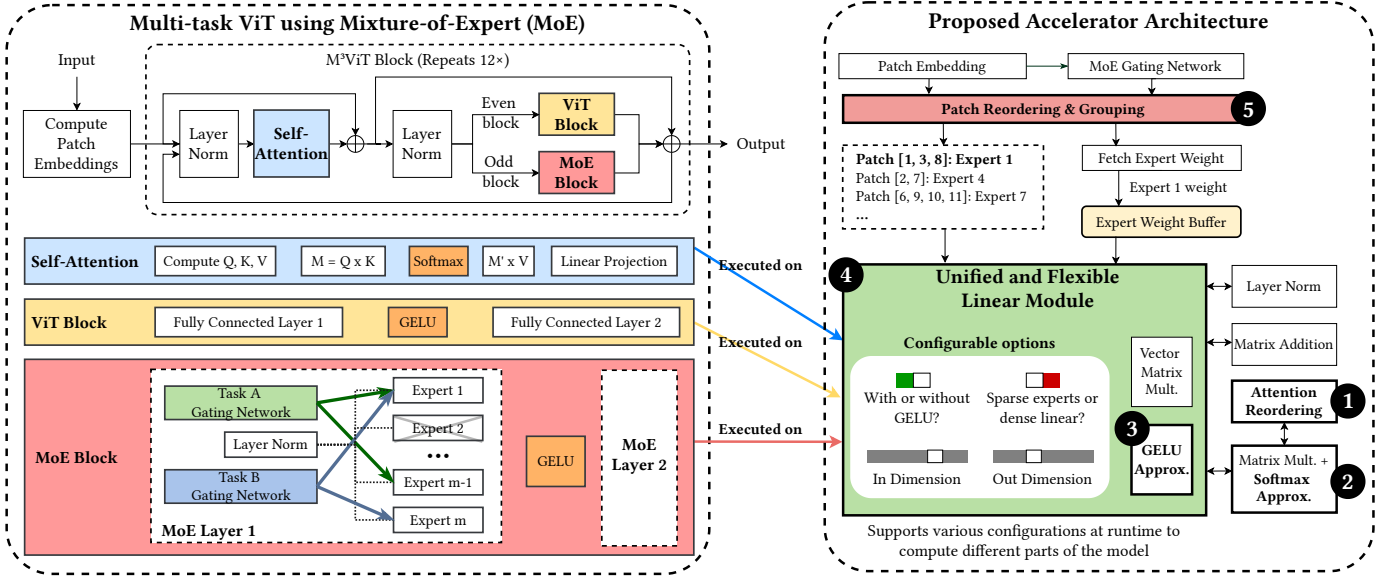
Multi-task ViT using Mixture-of-Expert (MoE)

Input

Compute Patch Embeddings

M³ViT Block (Repeats 12×)

Layer Norm

Self-Attention

Layer Norm

Even block

ViT Block

Odd block

MoE Block

Output

Self-Attention | Compute Q, K, V | M = Q x K | Softmax | M' x V | Linear Projection

ViT Block | Fully Connected Layer 1 | GELU | Fully Connected Layer 2

MoE Block

Task A Gating Network

Layer Norm

Task B Gating Network

Expert 1

Expert 2

...

Expert m-1

Expert m

MoE Layer 1

GELU

MoE Layer 2

Executed on

Executed on

Executed on

Proposed Accelerator Architecture

Patch Embedding

MoE Gating Network

Patch Reordering & Grouping

5

Patch [1, 3, 8]: Expert 1
Patch [2, 7]: Expert 4
Patch [6, 9, 10, 11]: Expert 7
...

Fetch Expert Weight

Expert 1 weight

Expert Weight Buffer

4

Unified and Flexible Linear Module

Configurable options

With or without GELU?

Sparse experts or dense linear?

In Dimension

Out Dimension

Vector Matrix Mult.

3

GELU Approx.

Layer Norm

Matrix Addition

Attention Reordering

1

Matrix Mult. + Softmax Approx.

2

Supports various configurations at runtime to compute different parts of the model